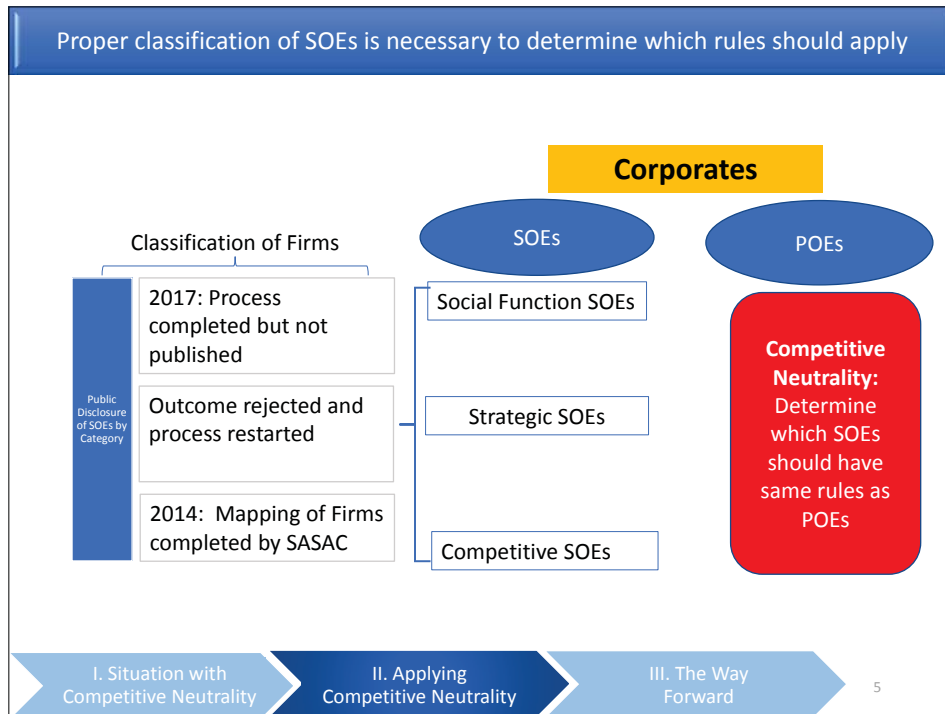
Proper classification of SOEs is necessary to determine which rules should apply

Corporates

Classification of Firms

SOEs

POEs

Public Disclosure of SOEs by Category

2017: Process completed but not published

Outcome rejected and process restarted

2014: Mapping of Firms completed by SASAC

Social Function SOEs

Strategic SOEs

Competitive SOEs

Competitive Neutrality: Determine which SOEs should have same rules as POEs

I. Situation with Competitive Neutrality

II. Applying Competitive Neutrality

III. The Way Forward

5